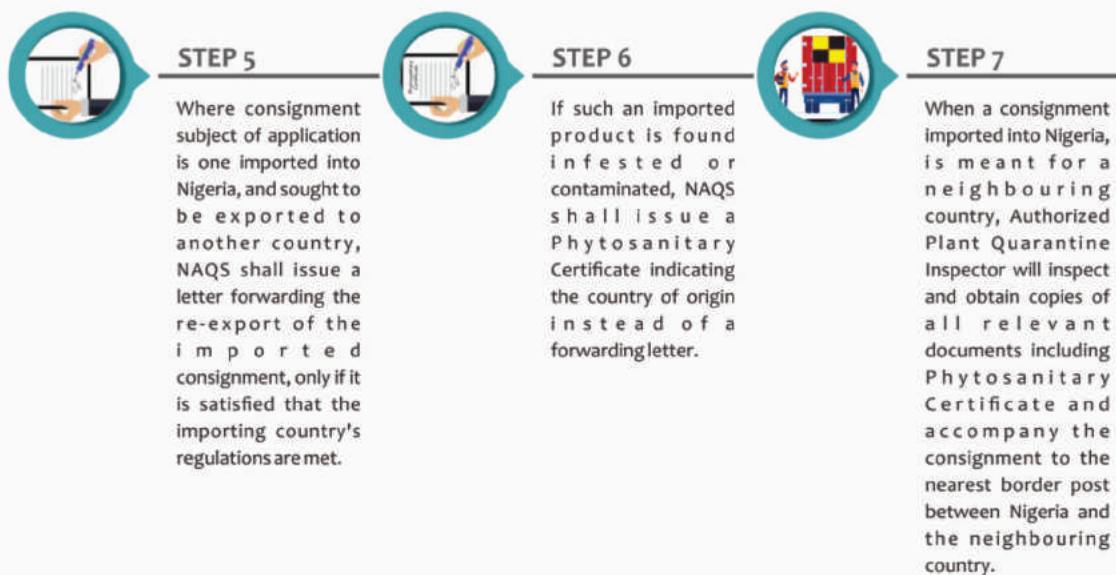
STEP 5

Where consignment subject of application is one imported into Nigeria, and sought to be exported to another country, NAQS shall issue a letter forwarding the re-export of the imported consignment, only if it is satisfied that the importing country's regulations are met.

STEP 6

If such an imported product is found infested or contaminated, NAQS shall issue a Phytosanitary Certificate indicating the country of origin instead of a forwarding letter.

STEP 7

When a consignment imported into Nigeria, is meant for a neighbouring country, Authorized Plant Quarantine Inspector will inspect and obtain copies of all relevant documents including Phytosanitary Certificate and accompany the consignment to the nearest border post between Nigeria and the neighbouring country.